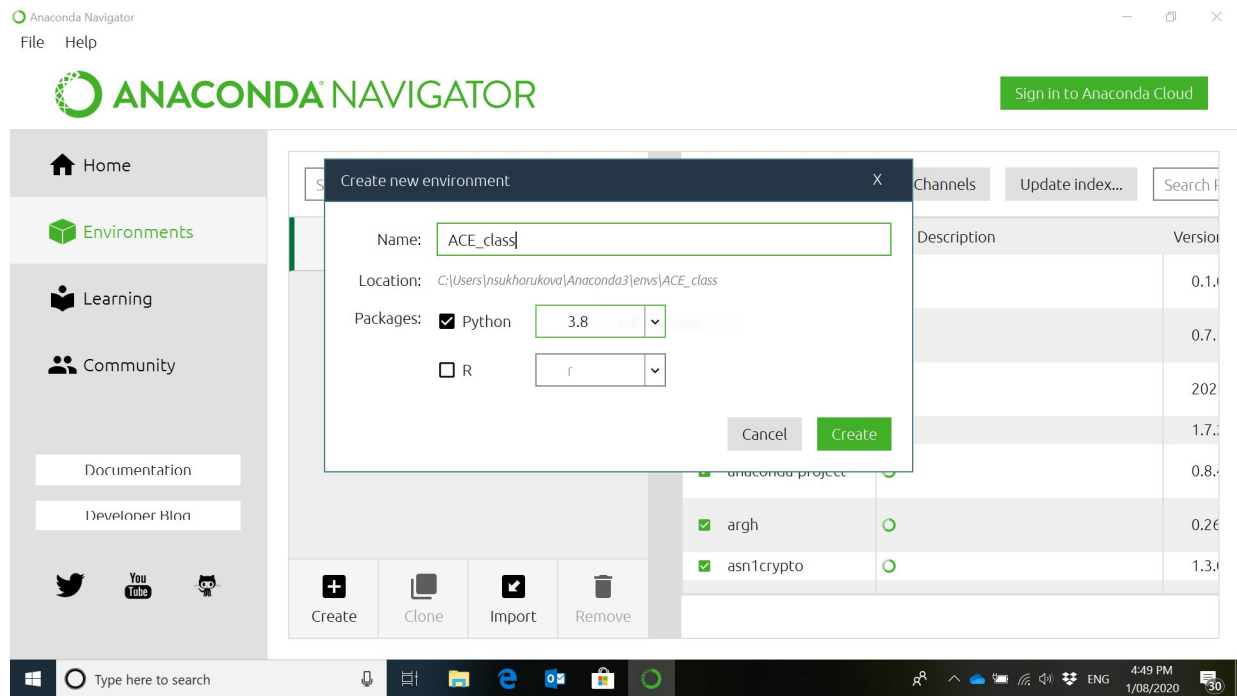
Anaconda Navigator
File Help

ANACONDA NAVIGATOR

Sign in to Anaconda Cloud

Home

Environments

Learning

Community

Documentation

Developer Blog

Create new environment X

Name: ACE_class

Location: C:\Users\nsukhorukova\Anaconda3\envs\ACE_class

Packages: Python 3.8

R r

Cancel Create

Channels Update index... Search P

Description Version

0.1.

0.7.

202

1.7.

anaconda-project 0.8.

argh 0.26

asn1crypto 1.3.

Create Clone Import Remove

Type here to search

ENG 4:49 PM 1/08/2020 30